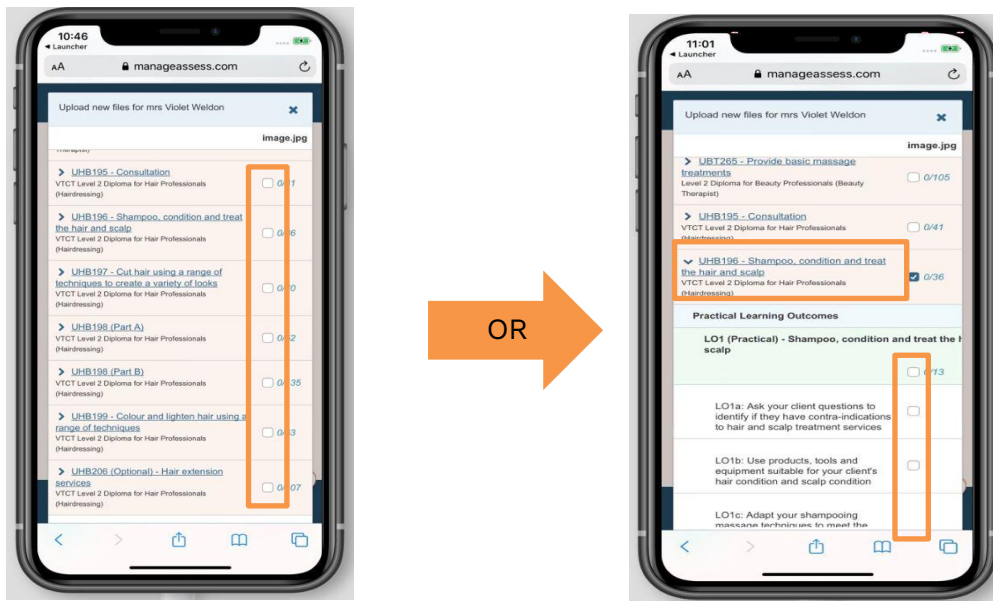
10:46
◂ Launcher
AA manageassess.com

Upload new files for mrs Violet Weldon

image.jpg

Therapist)

UHB195 - Consultation
VTCT Level 2 Diploma for Hair Professionals (Hairdressing)
0/41

UHB196 - Shampoo, condition and treat the hair and scalp
VTCT Level 2 Diploma for Hair Professionals (Hairdressing)
0/36

UHB197 - Cut hair using a range of techniques to create a variety of looks
VTCT Level 2 Diploma for Hair Professionals (Hairdressing)
0/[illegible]0

UHB198 (Part A)
VTCT Level 2 Diploma for Hair Professionals (Hairdressing)
0/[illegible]2

UHB198 (Part B)
VTCT Level 2 Diploma for Hair Professionals (Hairdressing)
0/35

UHB199 - Colour and lighten hair using a range of techniques
VTCT Level 2 Diploma for Hair Professionals (Hairdressing)
0/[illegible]3

UHB206 (Optional) - Hair extension services
VTCT Level 2 Diploma for Hair Professionals (Hairdressing)
0/107

OR

11:01
◂ Launcher
AA manageassess.com

Upload new files for mrs Violet Weldon

image.jpg

UBT265 - Provide basic massage treatments
Level 2 Diploma for Beauty Professionals (Beauty Therapist)
0/105

UHB195 - Consultation
VTCT Level 2 Diploma for Hair Professionals (Hairdressing)
0/41

UHB196 - Shampoo, condition and treat the hair and scalp
VTCT Level 2 Diploma for Hair Professionals (Hairdressing)
0/36

Practical Learning Outcomes

LO1 (Practical) - Shampoo, condition and treat the h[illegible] scalp
0/13

LO1a: Ask your client questions to identify if they have contra-indications to hair and scalp treatment services

LO1b: Use products, tools and equipment suitable for your client's hair condition and scalp condition

LO1c: Adapt your shampooing massage techniques to meet the